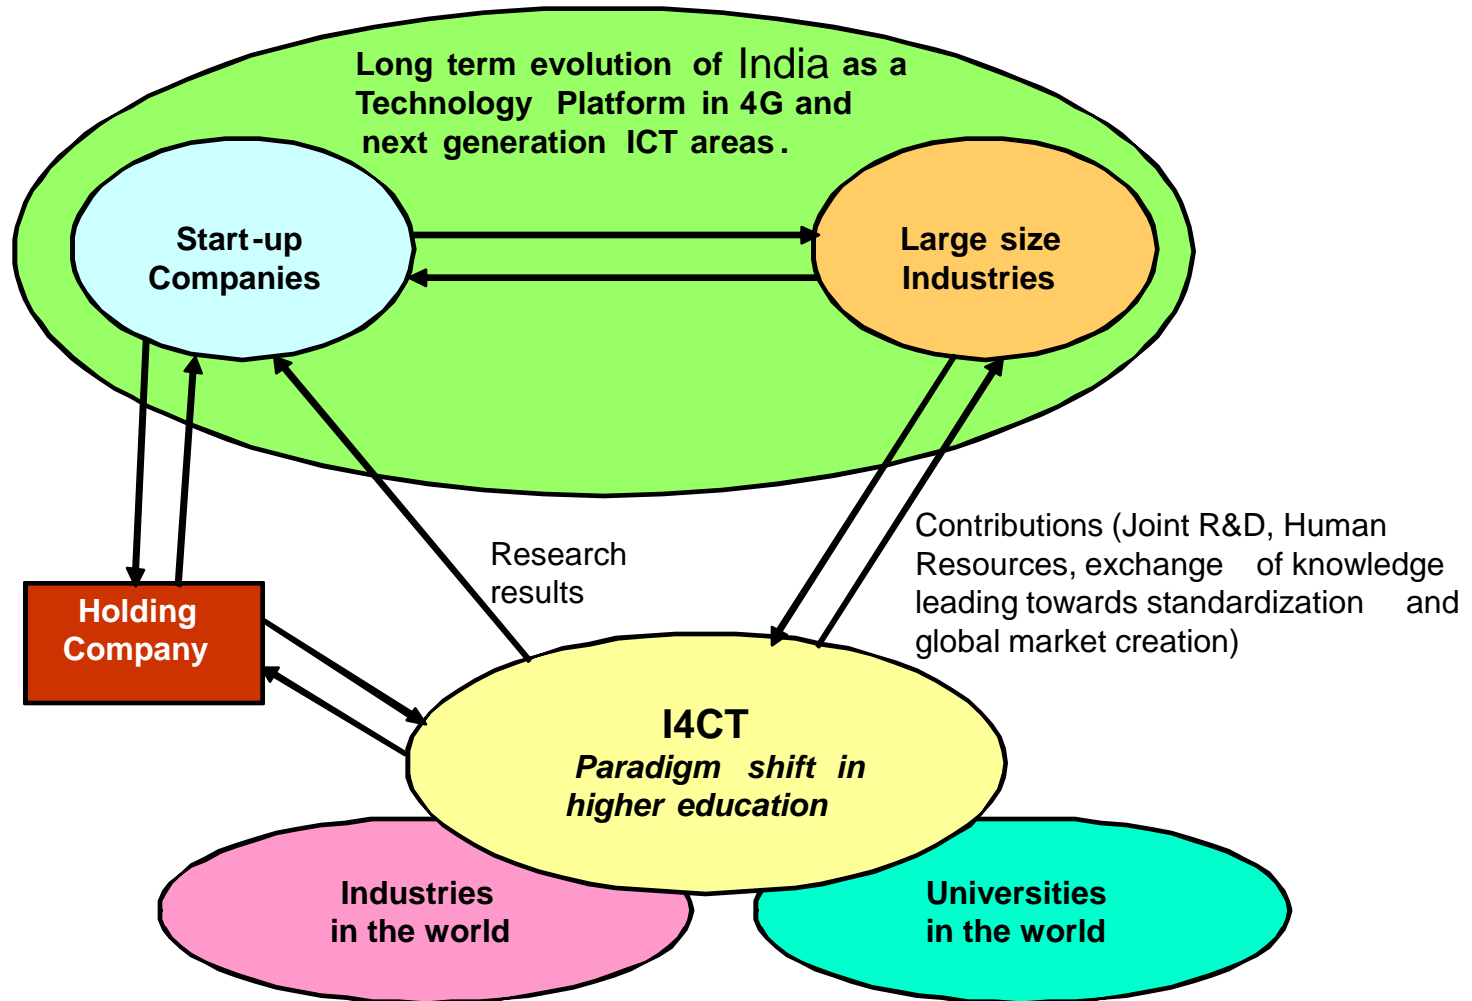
Long term evolution of India as a Technology Platform in 4G and next generation ICT areas.

Start-up Companies

Large size Industries

Holding Company

Research results

Contributions (Joint R&D, Human Resources, exchange of knowledge leading towards standardization and global market creation)

I4CT
Paradigm shift in higher education

Industries in the world

Universities in the world